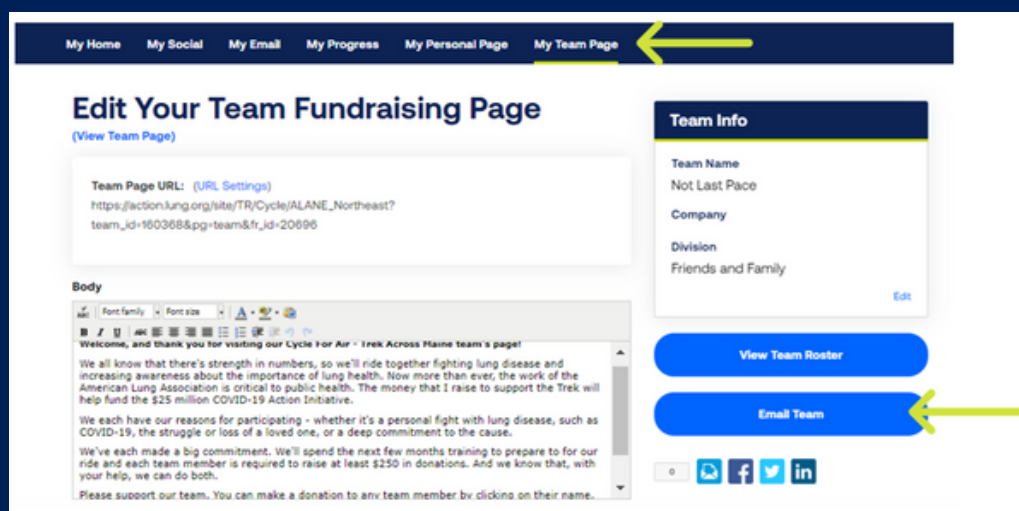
My Home My Social My Email My Progress My Personal Page My Team Page

Edit Your Team Fundraising Page
(View Team Page)

Team Page URL: (URL Settings)
https://action.lung.org/site/TR/Cycle/ALANE_Northeast?team_id=160368&pg=team&fr_id=20696

Body

Font family Font size

Welcome, and thank you for visiting our Cycle For Air - Trek Across Maine team's page!

We all know that there's strength in numbers, so we'll ride together fighting lung disease and increasing awareness about the importance of lung health. Now more than ever, the work of the American Lung Association is critical to public health. The money that I raise to support the Trek will help fund the $25 million COVID-19 Action Initiative.

We each have our reasons for participating - whether it's a personal fight with lung disease, such as COVID-19, the struggle or loss of a loved one, or a deep commitment to the cause.

We've each made a big commitment. We'll spend the next few months training to prepare to for our ride and each team member is required to raise at least $250 in donations. And we know that, with your help, we can do both.

Please support our team. You can make a donation to any team member by clicking on their name.

Team Info

Team Name
Not Last Pace

Company

Division
Friends and Family

Edit

View Team Roster

Email Team

0